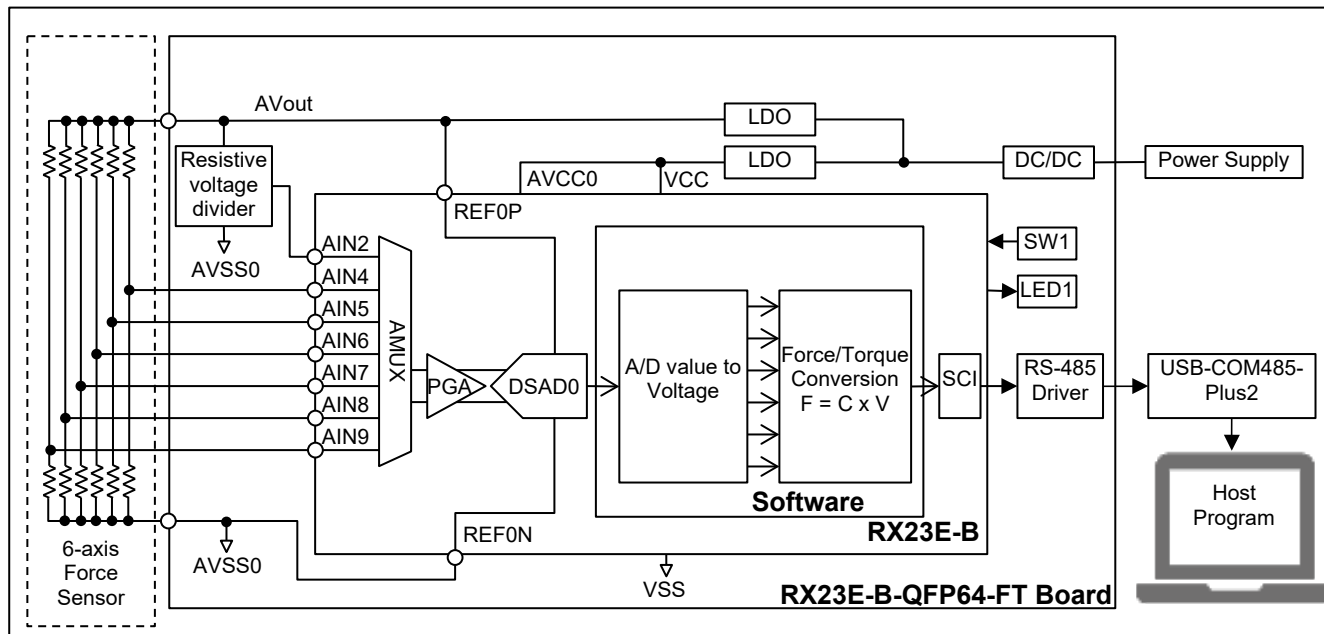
AVout
LDO
LDO
DC/DC
Power Supply
Resistive voltage divider
AVCC0
VCC
REF0P
AVSS0
AIN2
AIN4
AIN5
AIN6
AIN7
AIN8
AIN9
AMUX
PGA
DSAD0
A/D value to Voltage
Force/Torque Conversion F = C x V
SCI
SW1
LED1
RS-485 Driver
USB-COM485-Plus2
Host Program
Software
RX23E-B
REF0N
AVSS0
VSS
6-axis Force Sensor
RX23E-B-QFP64-FT Board